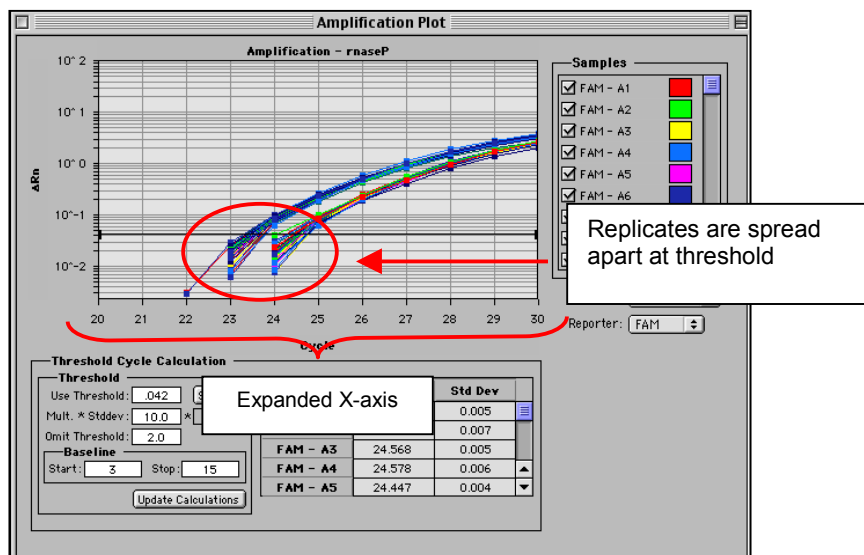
Amplification Plot

Amplification - rnaseP

10^2

10^1

10^0

10^-1

10^-2

ΔRn

20 21 22 23 24 25 26 27 28 29 30

Cycle

Samples

FAM - A1

FAM - A2

FAM - A3

FAM - A4

FAM - A5

FAM - A6

Replicates are spread apart at threshold

Reporter: FAM

Threshold Cycle Calculation

Threshold

Use Threshold: .042

Mult. * Stddev: 10.0 *

Omit Threshold: 2.0

Baseline

Start: 3 Stop: 15

Update Calculations

Expanded X-axis

| | | Std Dev |
|---|---|---|
| | | 0.005 |
| | | 0.007 |
| FAM - A3 | 24.568 | 0.005 |
| FAM - A4 | 24.578 | 0.006 |
| FAM - A5 | 24.447 | 0.004 |